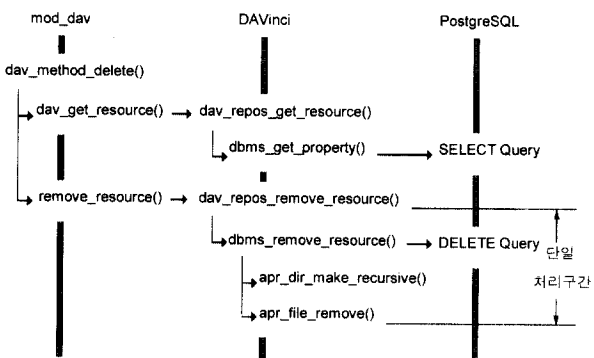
mod_dav

DAVinci

PostgreSQL

dav_method_delete()

dav_get_resource()

dav_repos_get_resource()

dbms_get_property()

SELECT Query

remove_resource()

dav_repos_remove_resource()

dbms_remove_resource()

DELETE Query

단일

처리구간

apr_dir_make_recursive()

apr_file_remove()